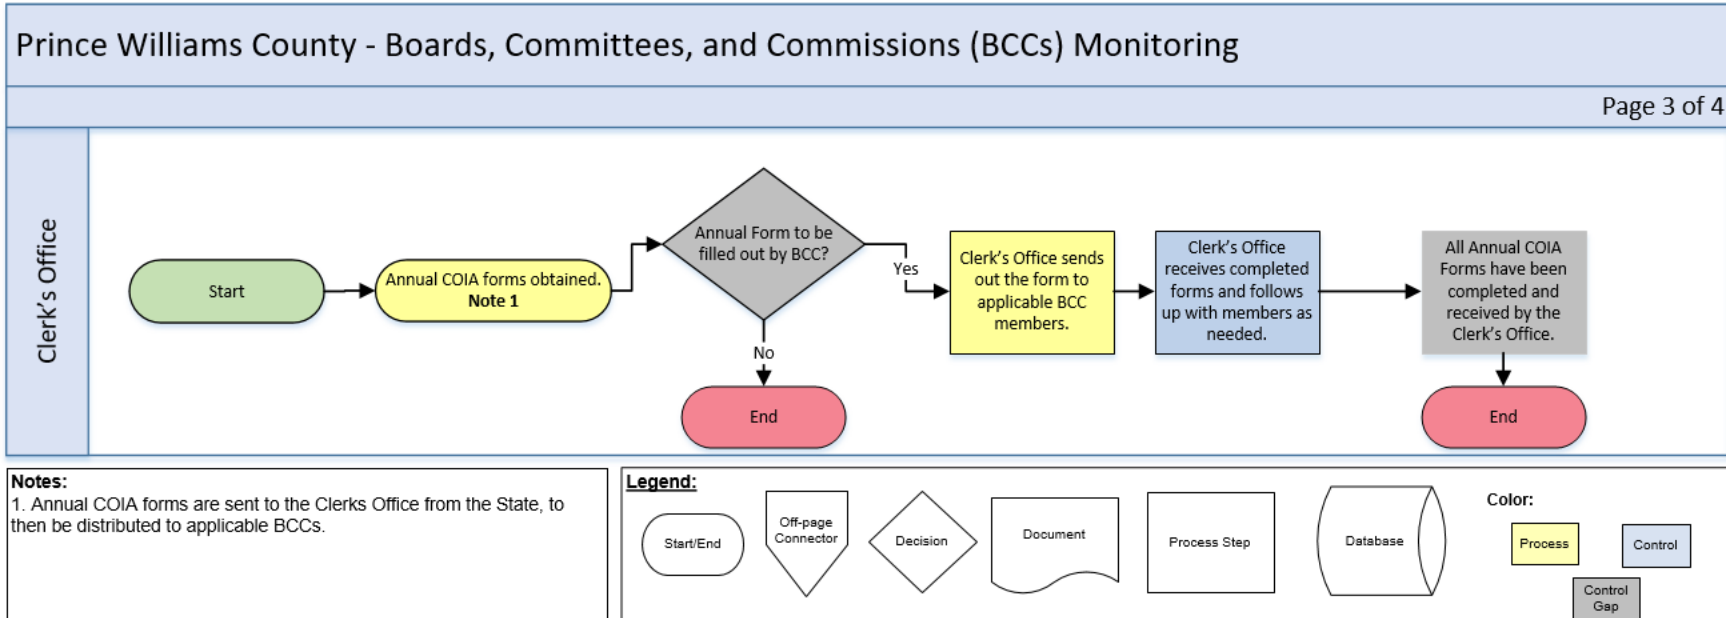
Prince Williams County - Boards, Committees, and Commissions (BCCs) Monitoring

Page 3 of 4

Clerk's Office

Start

Annual COIA forms obtained. **Note 1**

Annual Form to be filled out by BCC?

Yes

No

End

Clerk's Office sends out the form to applicable BCC members.

Clerk's Office receives completed forms and follows up with members as needed.

All Annual COIA Forms have been completed and received by the Clerk's Office.

End

**Notes:**
1. Annual COIA forms are sent to the Clerks Office from the State, to then be distributed to applicable BCCs.

**Legend:**

Start/End

Off-page Connector

Decision

Document

Process Step

Database

**Color:**

Process

Control

Control Gap